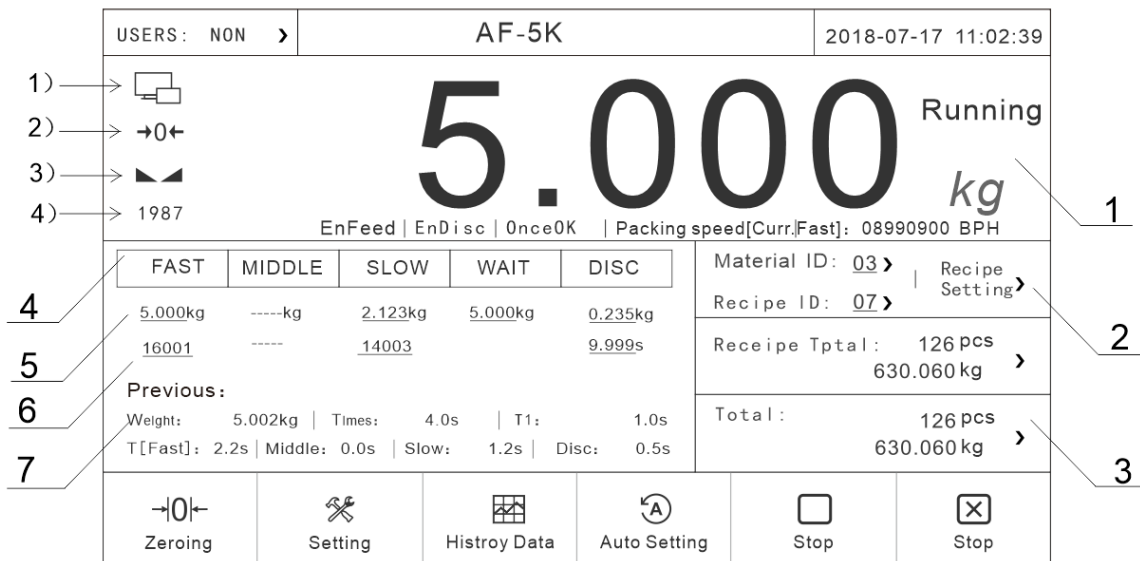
USERS: NON ›

AF-5K

2018-07-17 11:02:39

1)
2) →0←
3)
4) 1987

5.000

Running

kg

EnFeed | EnDisc | OnceOK | Packing speed[Curr.|Fast]: 08990900 BPH

1

| FAST | MIDDLE | SLOW | WAIT | DISC |
|---|---|---|---|---|
| 5.000kg | -----kg | 2.123kg | 5.000kg | 0.235kg |
| 16001 | ----- | 14003 | | 9.999s |

Material ID: 03 ›
Recipe ID: 07 ›
Recipe Setting ›

4

2

5

Receipe Tptal: 126 pcs 630.060 kg ›

6

Previous:
Weight: 5.002kg | Times: 4.0s | T1: 1.0s
T[Fast]: 2.2s | Middle: 0.0s | Slow: 1.2s | Disc: 0.5s

Total: 126 pcs 630.060 kg ›

7

3

→|0|← Zeroing
Setting
Histroy Data
Auto Setting
Stop
Stop